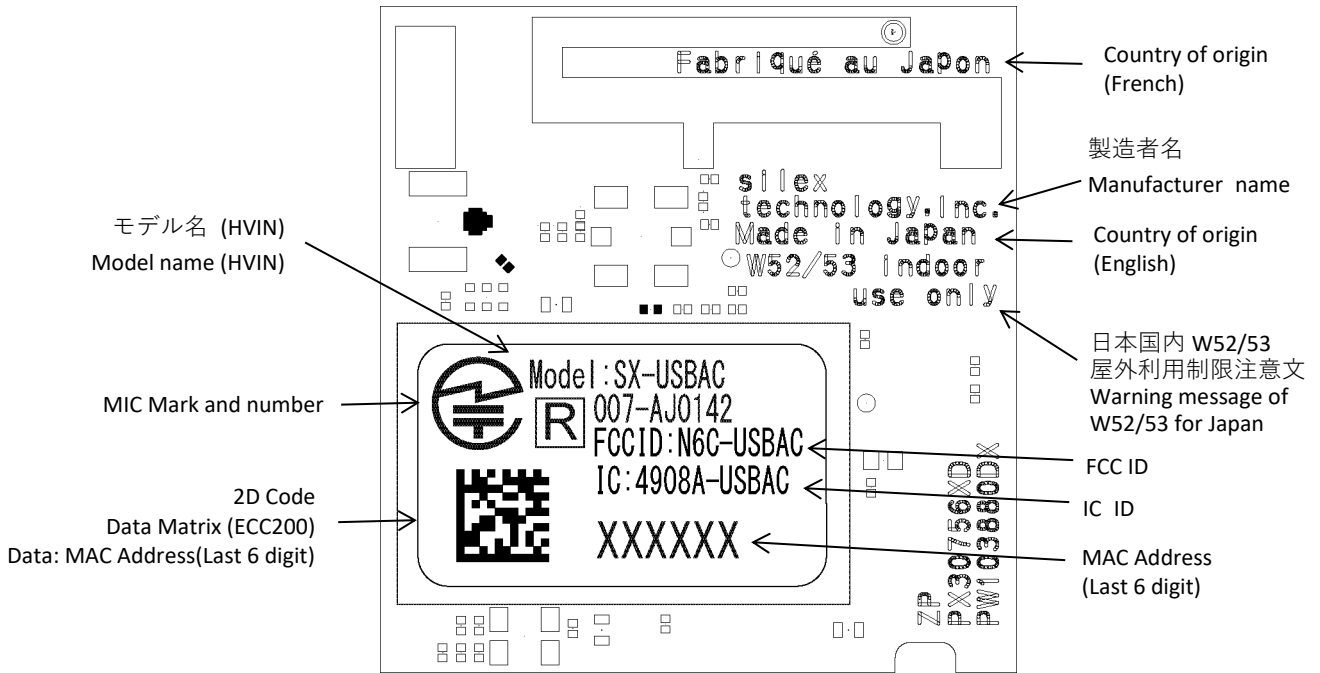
Fabriqué au JaPon

Country of origin (French)

製造者名
Manufacturer name

silex technology.Inc.
Made in Japan
W52/53 indoor use only

Country of origin (English)

モデル名 (HVIN)
Model name (HVIN)

日本国内 W52/53
屋外利用制限注意文
Warning message of W52/53 for Japan

Model:SX-USBAC
R 007-AJ0142
FCCID:N6C-USBAC
IC:4908A-USBAC
XXXXXX

MIC Mark and number

FCC ID

IC ID

2D Code
Data Matrix (ECC200)
Data: MAC Address(Last 6 digit)

MAC Address
(Last 6 digit)

ZP
PX30756XD
PW10380DX